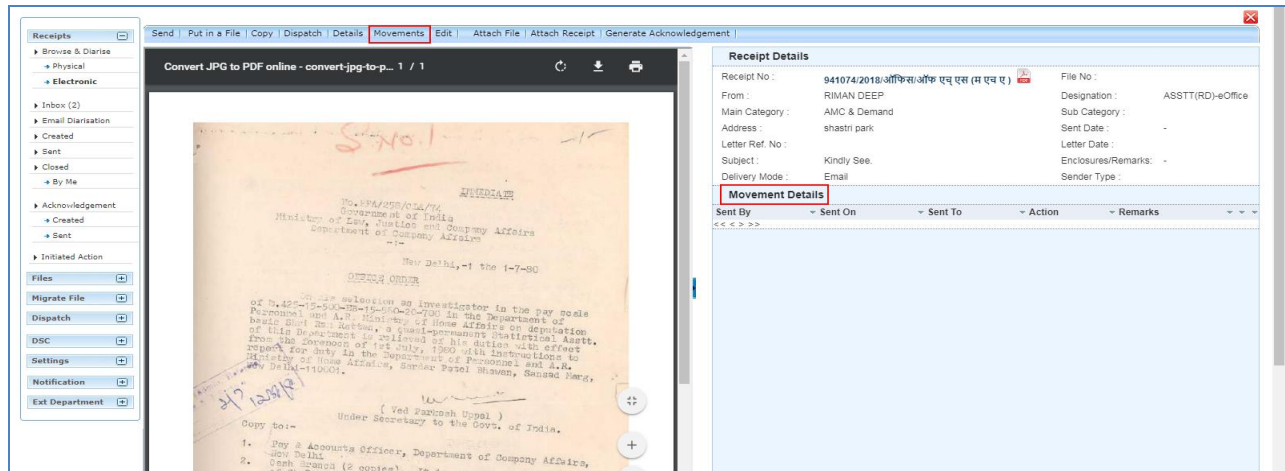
Receipts
Browse & Diarise
Physical
Electronic
Inbox (2)
Email Diarisation
Created
Sent
Closed
By Me
Acknowledgement
Created
Sent
Initiated Action
Files
Migrate File
Dispatch
DSC
Settings
Notification
Ext Department

Send | Put in a File | Copy | Dispatch | Details | Movements | Edit | Attach File | Attach Receipt | Generate Acknowledgement |

Convert JPG to PDF online - convert-jpg-to-p... 1 / 1

S.No.1

IMMEDIATE

No.A??/298/CIA/74
Government of India
Ministry of Law, Justice and Company Affairs
Department of Company Affairs

New Delhi, the 1-7-80

OFFICE ORDER

On his selection as investigator in the pay scale of Rs.425-15-500-EB-15-560-20-700 in the Department of Personnel and A.R. Ministry of Home Affairs on deputation basis Shri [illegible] Kotwal, a quasi-permanent Statistical Asstt. of this Department is relieved of his duties with effect from the forenoon of 1st July, 1980 with instructions to report for duty in the Department of Personnel and A.R. Ministry of Home Affairs, Sardar Patel Bhawan, Sansad Marg, New Delhi-110001.

( Ved Parkash Uppal )
Under Secretary to the Govt. of India.

Copy to:-

1. Pay & Accounts Officer, Department of Company Affairs, New Delhi
2. Cash Branch (2 copies) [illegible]

Receipt Details
Receipt No : 941074/2018/ऑफिस/ऑफ एन् एस (म एच ए)
File No :
From : RIMAN DEEP
Designation : ASSTT(RD)-eOffice
Main Category : AMC & Demand
Sub Category :
Address : shastri park
Sent Date : -
Letter Ref. No :
Letter Date :
Subject : Kindly See.
Enclosures/Remarks: -
Delivery Mode : Email
Sender Type :
Movement Details
Sent By | Sent On | Sent To | Action | Remarks
<< < > >>